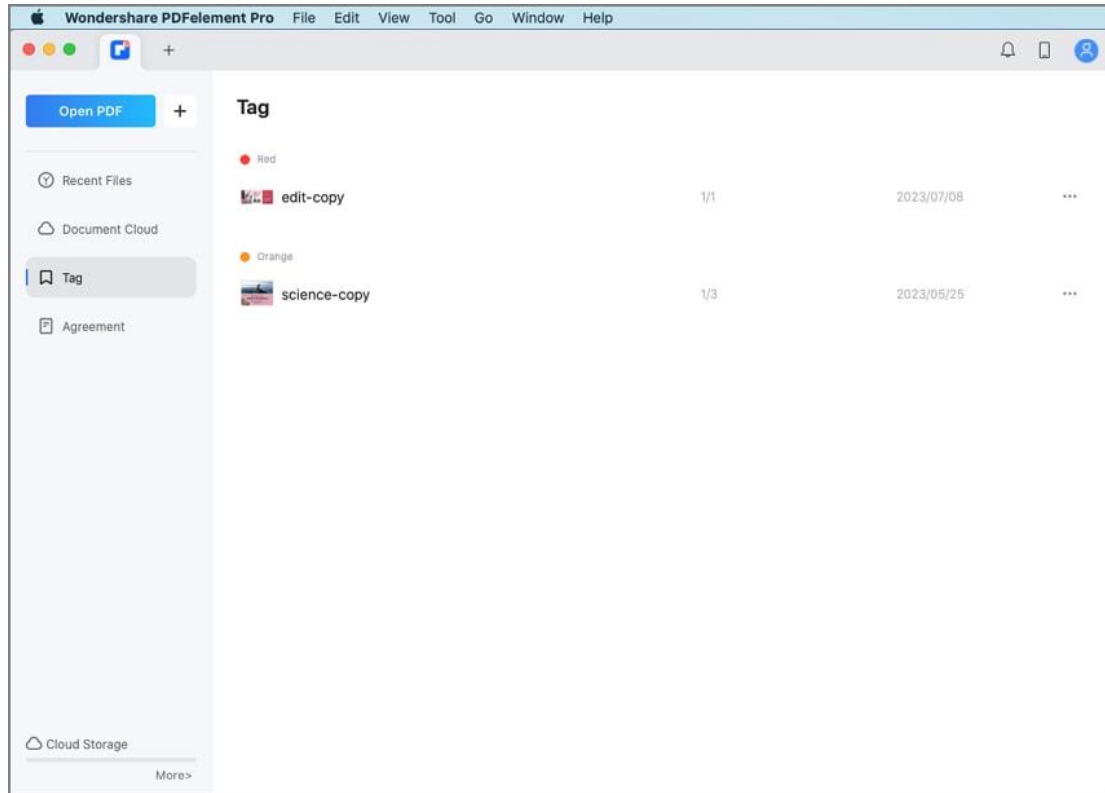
Wondershare PDFelement Pro File Edit View Tool Go Window Help

+

Open PDF +

Recent Files

Document Cloud

Tag

Agreement

Cloud Storage

More>

Tag

Red

edit-copy 1/1 2023/07/08 ···

Orange

science-copy 1/3 2023/05/25 ···